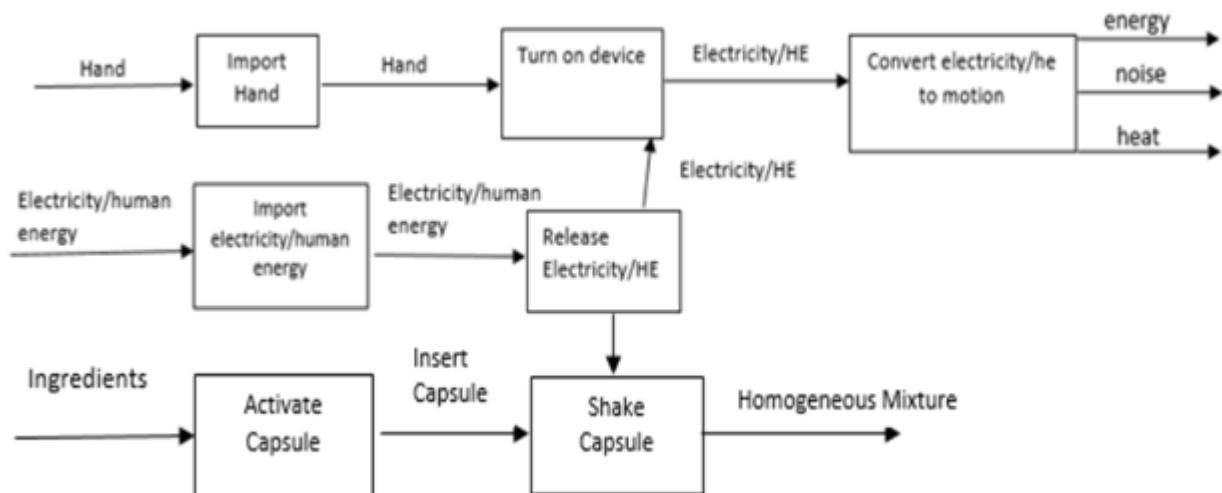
Hand

Import Hand

Hand

Turn on device

Electricity/HE

Convert electricity/he to motion

energy

noise

heat

Electricity/HE

Electricity/human energy

Import electricity/human energy

Electricity/human energy

Release Electricity/HE

Ingredients

Activate Capsule

Insert Capsule

Shake Capsule

Homogeneous Mixture